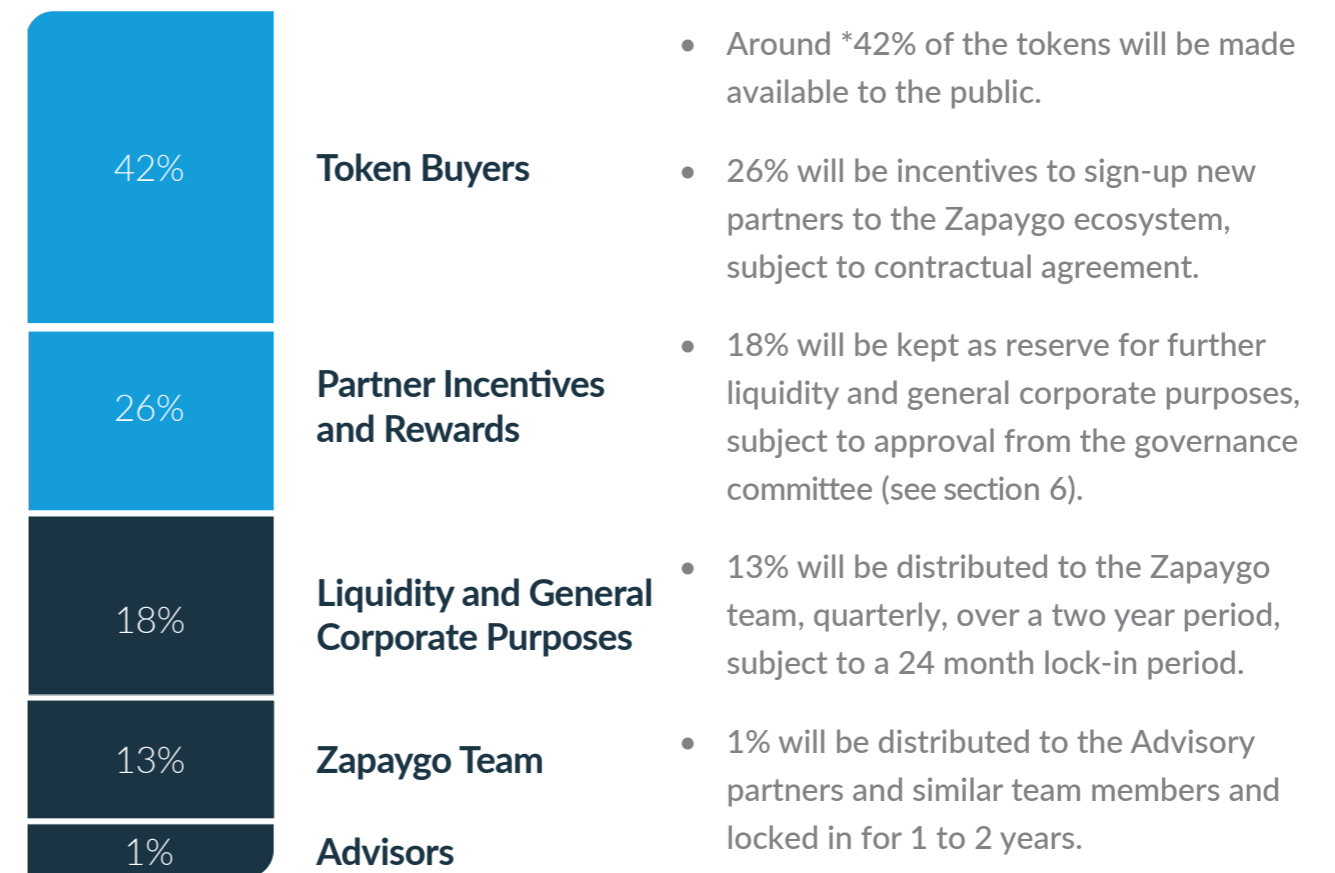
42%

Token Buyers

26%

Partner Incentives and Rewards

18%

Liquidity and General Corporate Purposes

13%

Zapaygo Team

1%

Advisors

- Around *42% of the tokens will be made available to the public.
- 26% will be incentives to sign-up new partners to the Zapaygo ecosystem, subject to contractual agreement.
- 18% will be kept as reserve for further liquidity and general corporate purposes, subject to approval from the governance committee (see section 6).
- 13% will be distributed to the Zapaygo team, quarterly, over a two year period, subject to a 24 month lock-in period.
- 1% will be distributed to the Advisory partners and similar team members and locked in for 1 to 2 years.